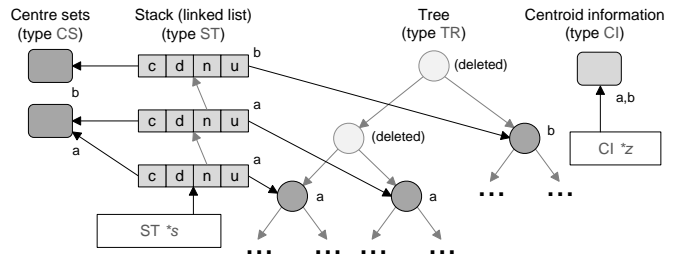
Centre sets
(type CS)

Stack (linked list)
(type ST)

Tree
(type TR)

Centroid information
(type CI)

b

c d n u

b

(deleted)

a,b

a

c d n u

a

(deleted)

b

CI *z

a

c d n u

a

a

a

ST *s

...

...

...

...

...

...